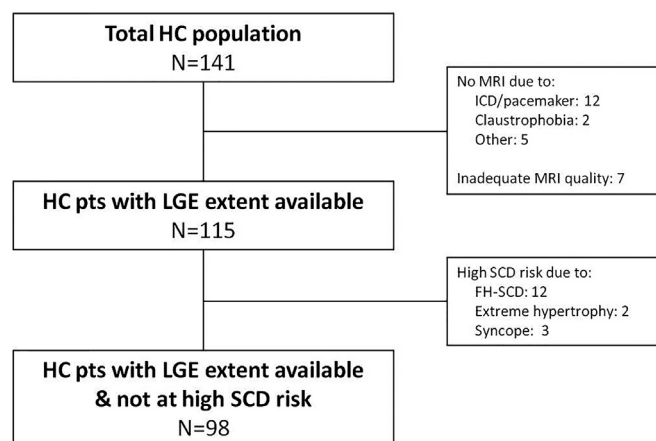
Total HC population
N=141

No MRI due to:
ICD/pacemaker: 12
Claustrophobia: 2
Other: 5

Inadequate MRI quality: 7

HC pts with LGE extent available
N=115

High SCD risk due to:
FH-SCD: 12
Extreme hypertrophy: 2
Syncope: 3

HC pts with LGE extent available & not at high SCD risk
N=98